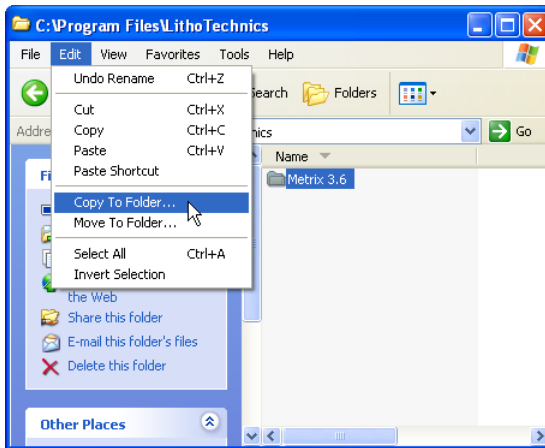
C:\Program Files\LithoTechnics

File Edit View Favorites Tools Help

Undo Rename Ctrl+Z
Cut Ctrl+X
Copy Ctrl+C
Paste Ctrl+V
Paste Shortcut
Copy To Folder...
Move To Folder...
Select All Ctrl+A
Invert Selection

Search Folders

Addre

nics

Go

Name

Metrix 3.6

Fi

the Web

Share this folder

E-mail this folder's files

Delete this folder

Other Places